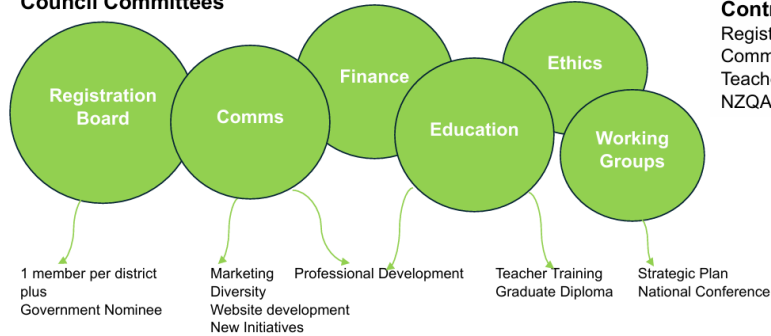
Council Committees

Registration Board

Comms

Finance

Education

Ethics

Working Groups

1 member per district plus Government Nominee

Marketing
Diversity
Website development
New Initiatives

Professional Development

Teacher Training
Graduate Diploma

Strategic Plan
National Conference

Contr
Regist
Comm
Teach
NZQA